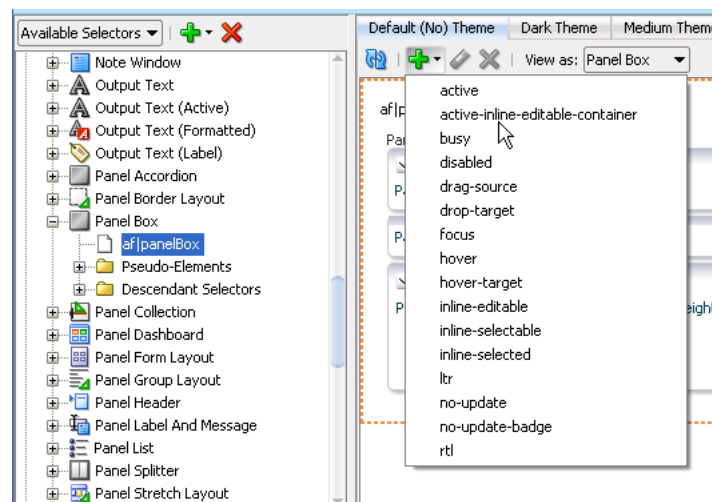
Available Selectors

Note Window
Output Text
Output Text (Active)
Output Text (Formatted)
Output Text (Label)
Panel Accordion
Panel Border Layout
Panel Box
af|panelBox
Pseudo-Elements
Descendant Selectors
Panel Collection
Panel Dashboard
Panel Form Layout
Panel Group Layout
Panel Header
Panel Label And Message
Panel List
Panel Splitter
Panel Stretch Layout

Default (No) Theme | Dark Theme | Medium Theme

View as: Panel Box

af|p
Pan
P
P
P
eigh

active
active-inline-editable-container
busy
disabled
drag-source
drop-target
focus
hover
hover-target
inline-editable
inline-selectable
inline-selected
ltr
no-update
no-update-badge
rtl